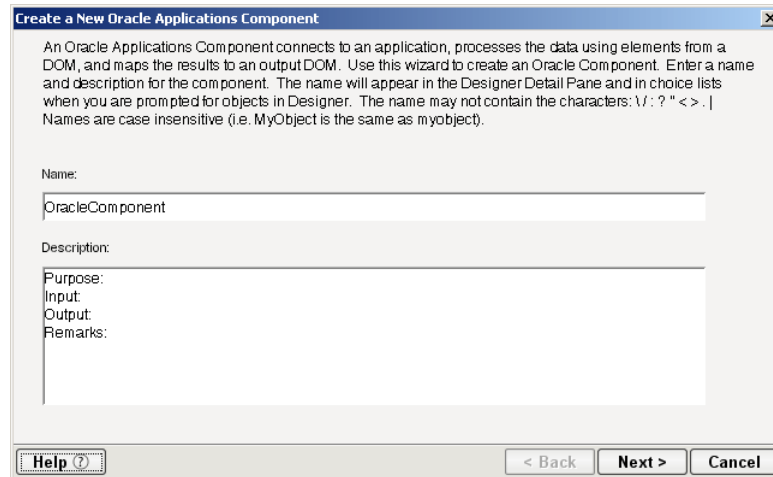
Create a New Oracle Applications Component

An Oracle Applications Component connects to an application, processes the data using elements from a DOM, and maps the results to an output DOM. Use this wizard to create an Oracle Component. Enter a name and description for the component. The name will appear in the Designer Detail Pane and in choice lists when you are prompted for objects in Designer. The name may not contain the characters: \ / : ? " < > . | Names are case insensitive (i.e. MyObject is the same as myobject).

Name:

OracleComponent

Description:

Purpose:
Input:
Output:
Remarks:

Help ⓘ

< Back

Next >

Cancel